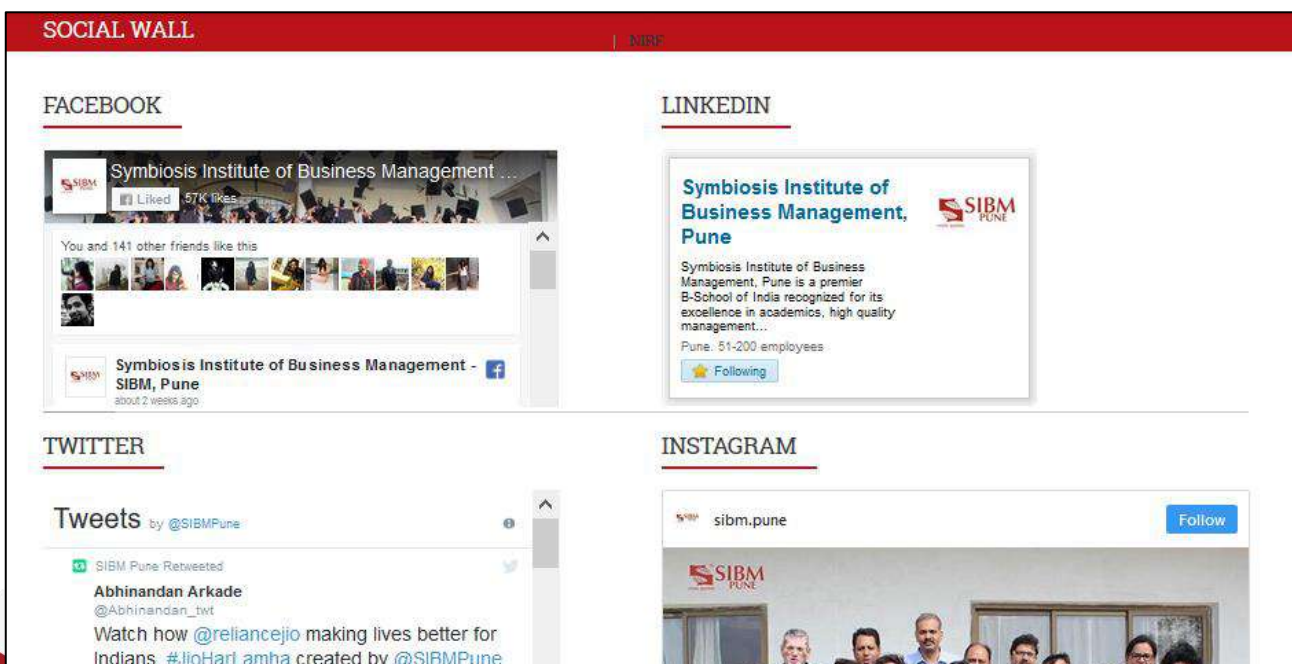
SOCIAL WALL

| NIRF

FACEBOOK

Symbiosis Institute of Business Management ...

Liked 57K likes

You and 141 other friends like this

Symbiosis Institute of Business Management - SIBM, Pune

about 2 weeks ago

LINKEDIN

Symbiosis Institute of Business Management, Pune

SIBM PUNE

Symbiosis Institute of Business Management, Pune is a premier B-School of India recognized for its excellence in academics, high quality management...

Pune. 51-200 employees

Following

TWITTER

Tweets by @SIBMPune

SIBM Pune Retweeted

Abhinandan Arkade

@Abhinandan_twt

Watch how @reliancejio making lives better for Indians. #JioHarLamha created by @SIBMPune

INSTAGRAM

sibm.pune

Follow

SIBM PUNE